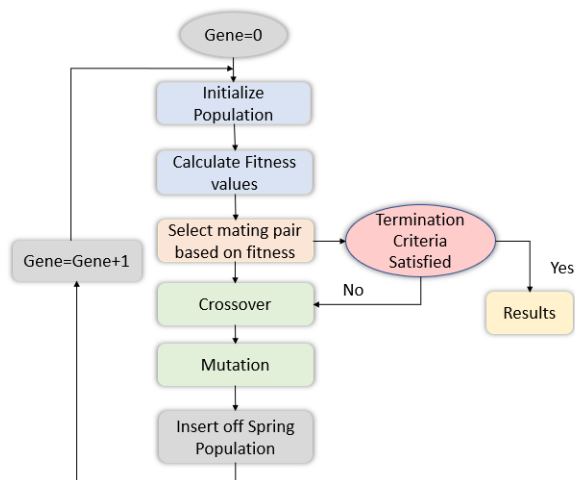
Gene=0

Initialize Population

Calculate Fitness values

Select mating pair based on fitness

Termination Criteria Satisfied

Yes

Results

No

Gene=Gene+1

Crossover

Mutation

Insert off Spring Population